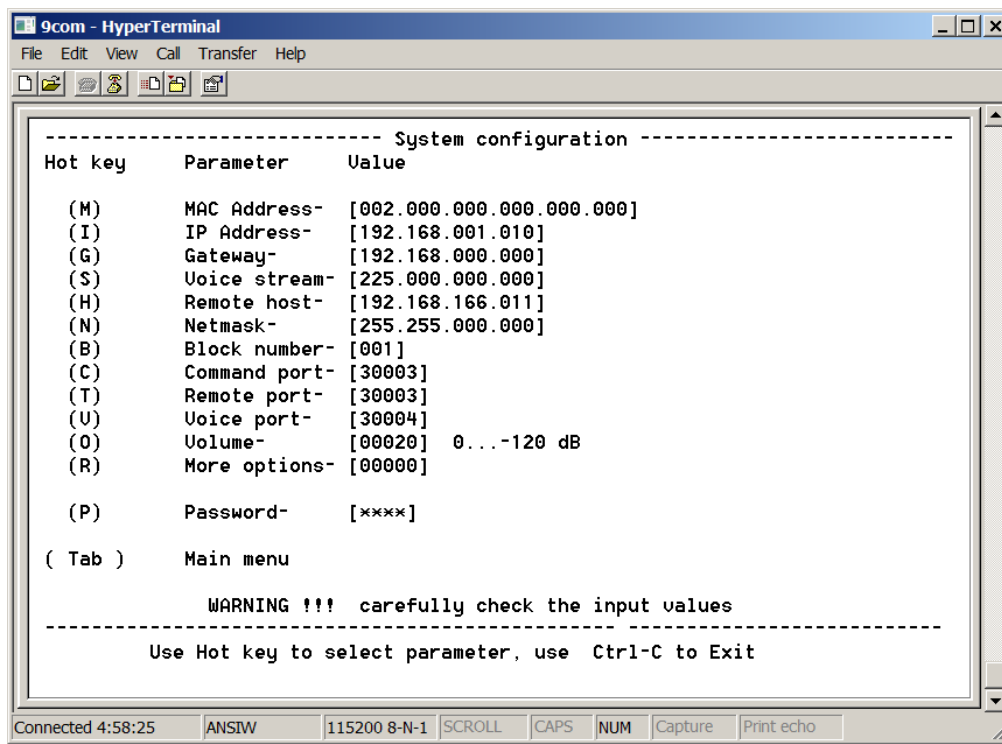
9com - HyperTerminal
File Edit View Call Transfer Help

---------------------------- System configuration ----------------------------
Hot key    Parameter    Value

(M)    MAC Address-    [002.000.000.000.000.000]
(I)    IP Address-    [192.168.001.010]
(G)    Gateway-    [192.168.000.000]
(S)    Voice stream-    [225.000.000.000]
(H)    Remote host-    [192.168.166.011]
(N)    Netmask-    [255.255.000.000]
(B)    Block number-    [001]
(C)    Command port-    [30003]
(T)    Remote port-    [30003]
(V)    Voice port-    [30004]
(O)    Volume-    [00020] 0...-120 dB
(R)    More options-    [00000]

(P)    Password-    [****]

( Tab )    Main menu

WARNING !!! carefully check the input values
---------------------------------------------------- ----------------------------
Use Hot key to select parameter, use Ctrl-C to Exit

Connected 4:58:25    ANSIW    115200 8-N-1    SCROLL    CAPS    NUM    Capture    Print echo